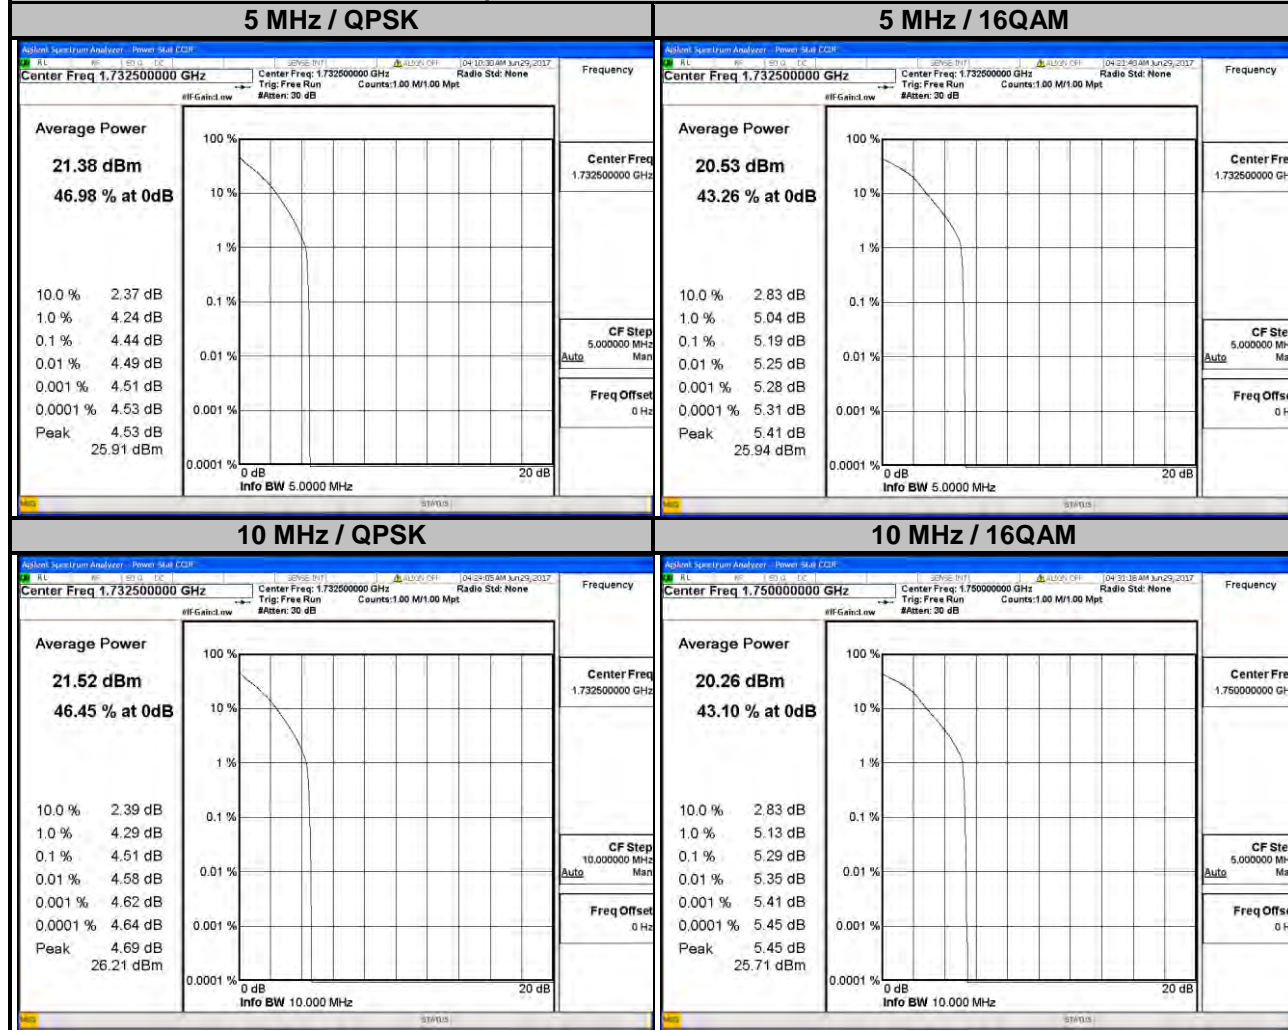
| 5 MHz / QPSK | 5 MHz / 16QAM |
|---|---|

Agilent Spectrum Analyzer - Power Stat CCDF
RL RF 50 Ω DC SENSE:INT ALIGN OFF 04:10:30 AM Jun 29, 2017
Center Freq 1.732500000 GHz
Center Freq: 1.732500000 GHz Trig: Free Run #Atten: 30 dB
Radio Std: None
Counts:1.00 M/1.00 Mpt
#IFGain:Low
Frequency

Average Power
21.38 dBm
46.98 % at 0dB

| 10.0 % | 2.37 dB |
|---|---|
| 1.0 % | 4.24 dB |
| 0.1 % | 4.44 dB |
| 0.01 % | 4.49 dB |
| 0.001 % | 4.51 dB |
| 0.0001 % | 4.53 dB |
| Peak | 4.53 dB |
| | 25.91 dBm |

100 %
10 %
1 %
0.1 %
0.01 %
0.001 %
0.0001 %
0 dB
20 dB
Info BW 5.0000 MHz

Center Freq
1.732500000 GHz
CF Step
5.000000 MHz
Auto Man
Freq Offset
0 Hz
STATUS

Agilent Spectrum Analyzer - Power Stat CCDF
RL RF 50 Ω DC SENSE:INT ALIGN OFF 04:23:40 AM Jun 29, 2017
Center Freq 1.732500000 GHz
Center Freq: 1.732500000 GHz Trig: Free Run #Atten: 30 dB
Radio Std: None
Counts:1.00 M/1.00 Mpt
#IFGain:Low
Frequency

Average Power
20.53 dBm
43.26 % at 0dB

| 10.0 % | 2.83 dB |
|---|---|
| 1.0 % | 5.04 dB |
| 0.1 % | 5.19 dB |
| 0.01 % | 5.25 dB |
| 0.001 % | 5.28 dB |
| 0.0001 % | 5.31 dB |
| Peak | 5.41 dB |
| | 25.94 dBm |

100 %
10 %
1 %
0.1 %
0.01 %
0.001 %
0.0001 %
0 dB
20 dB
Info BW 5.0000 MHz

Center Fre
1.732500000 GH
CF Ste
5.000000 MH
Auto Ma
Freq Offs
0 H
STATUS

| 10 MHz / QPSK | 10 MHz / 16QAM |
|---|---|

Agilent Spectrum Analyzer - Power Stat CCDF
RL RF 50 Ω DC SENSE:INT ALIGN OFF 04:24:05 AM Jun 29, 2017
Center Freq 1.732500000 GHz
Center Freq: 1.732500000 GHz Trig: Free Run #Atten: 30 dB
Radio Std: None
Counts:1.00 M/1.00 Mpt
#IFGain:Low
Frequency

Average Power
21.52 dBm
46.45 % at 0dB

| 10.0 % | 2.39 dB |
|---|---|
| 1.0 % | 4.29 dB |
| 0.1 % | 4.51 dB |
| 0.01 % | 4.58 dB |
| 0.001 % | 4.62 dB |
| 0.0001 % | 4.64 dB |
| Peak | 4.69 dB |
| | 26.21 dBm |

100 %
10 %
1 %
0.1 %
0.01 %
0.001 %
0.0001 %
0 dB
20 dB
Info BW 10.000 MHz

Center Freq
1.732500000 GHz
CF Step
10.000000 MHz
Auto Man
Freq Offset
0 Hz
STATUS

Agilent Spectrum Analyzer - Power Stat CCDF
RL RF 50 Ω DC SENSE:INT ALIGN OFF 04:31:18 AM Jun 29, 2017
Center Freq 1.750000000 GHz
Center Freq: 1.750000000 GHz Trig: Free Run #Atten: 30 dB
Radio Std: None
Counts:1.00 M/1.00 Mpt
#IFGain:Low
Frequency

Average Power
20.26 dBm
43.10 % at 0dB

| 10.0 % | 2.83 dB |
|---|---|
| 1.0 % | 5.13 dB |
| 0.1 % | 5.29 dB |
| 0.01 % | 5.35 dB |
| 0.001 % | 5.41 dB |
| 0.0001 % | 5.45 dB |
| Peak | 5.45 dB |
| | 25.71 dBm |

100 %
10 %
1 %
0.1 %
0.01 %
0.001 %
0.0001 %
0 dB
20 dB
Info BW 10.000 MHz

Center Fre
1.750000000 GH
CF Ste
5.000000 MH
Auto Ma
Freq Offs
0 H
STATUS